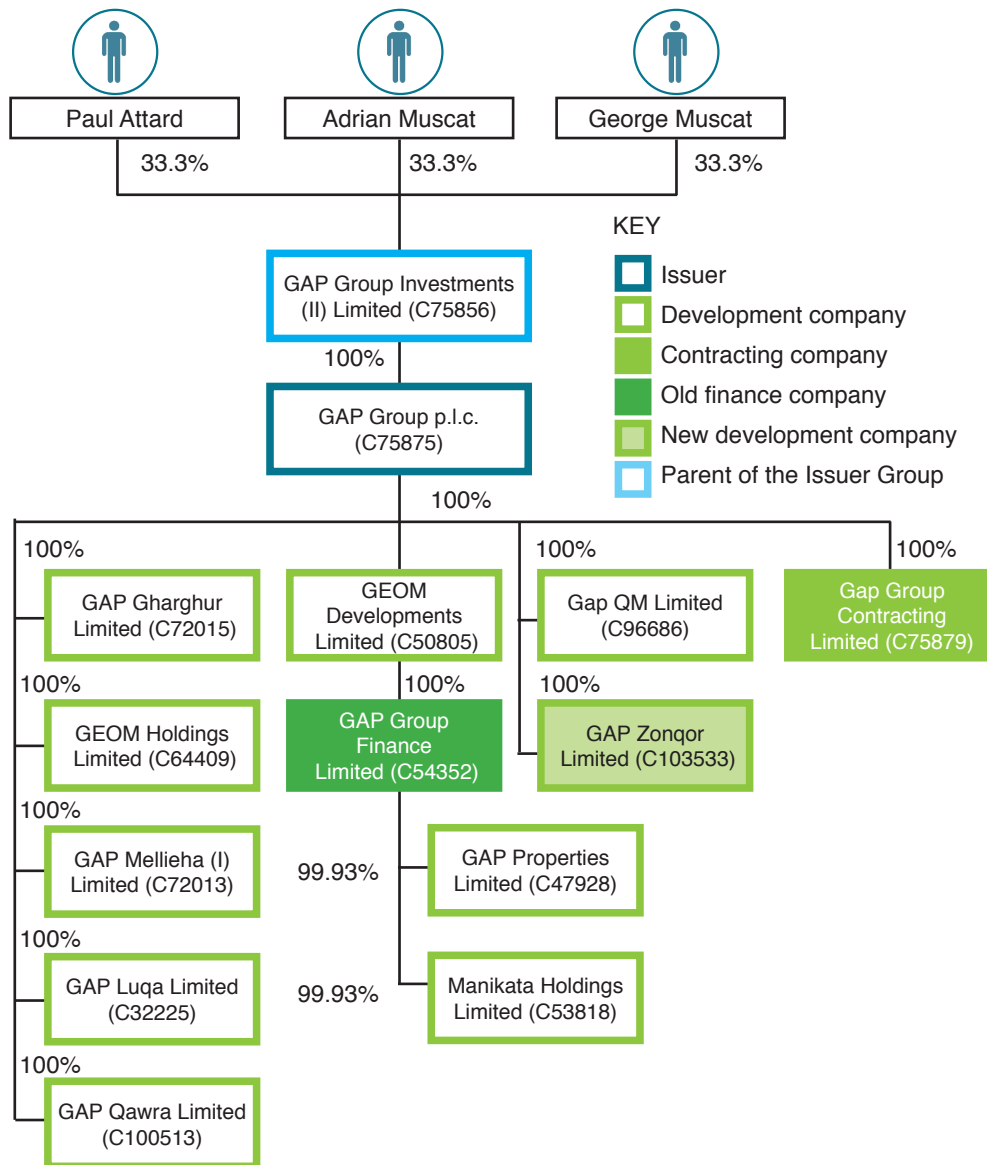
Paul Attard
Adrian Muscat
George Muscat
33.3%
33.3%
33.3%

KEY
Issuer
Development company
Contracting company
Old finance company
New development company
Parent of the Issuer Group

GAP Group Investments (II) Limited (C75856)
100%
GAP Group p.l.c. (C75875)
100%

100%
GAP Gharghur Limited (C72015)
100%
GEOM Holdings Limited (C64409)
100%
GAP Mellieha (I) Limited (C72013)
100%
GAP Luqa Limited (C32225)
100%
GAP Qawra Limited (C100513)

GEOM Developments Limited (C50805)
100%
GAP Group Finance Limited (C54352)
99.93%
GAP Properties Limited (C47928)
99.93%
Manikata Holdings Limited (C53818)

100%
Gap QM Limited (C96686)
100%
GAP Zonqor Limited (C103533)

100%
Gap Group Contracting Limited (C75879)